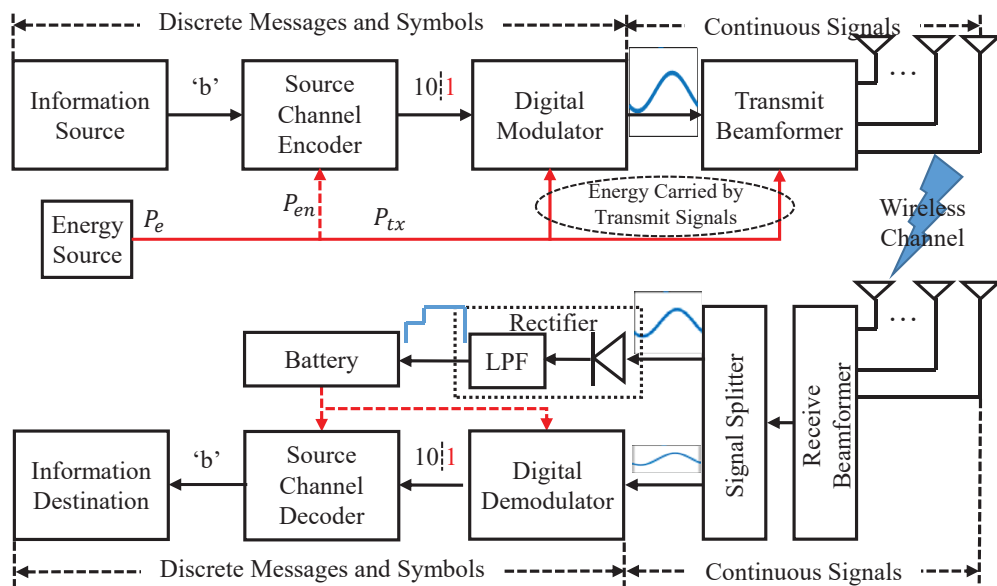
Discrete Messages and Symbols

Continuous Signals

Information Source

'b'

Source Channel Encoder

10¦1

Digital Modulator

Transmit Beamformer

...

Energy Source

$P_e$

$P_{en}$

$P_{tx}$

Energy Carried by Transmit Signals

Wireless Channel

...

Rectifier

Battery

LPF

Signal Splitter

Receive Beamformer

Information Destination

'b'

Source Channel Decoder

10¦1

Digital Demodulator

Discrete Messages and Symbols

Continuous Signals